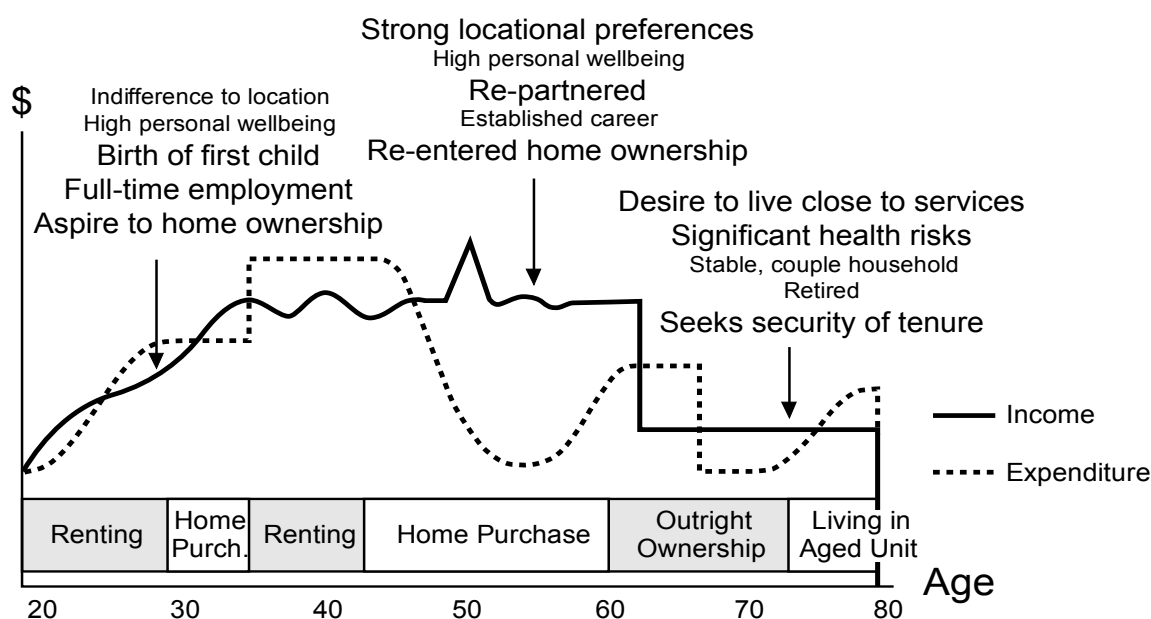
Strong locational preferences
High personal wellbeing
Re-partnered
Established career
Re-entered home ownership

$

Indifference to location
High personal wellbeing
Birth of first child
Full-time employment
Aspire to home ownership

Desire to live close to services
Significant health risks
Stable, couple household
Retired
Seeks security of tenure

Income

Expenditure

| Renting | Home Purch. | Renting | Home Purchase | Outright Ownership | Living in Aged Unit |
|---|---|---|---|---|---|

Age

20 30 40 50 60 70 80